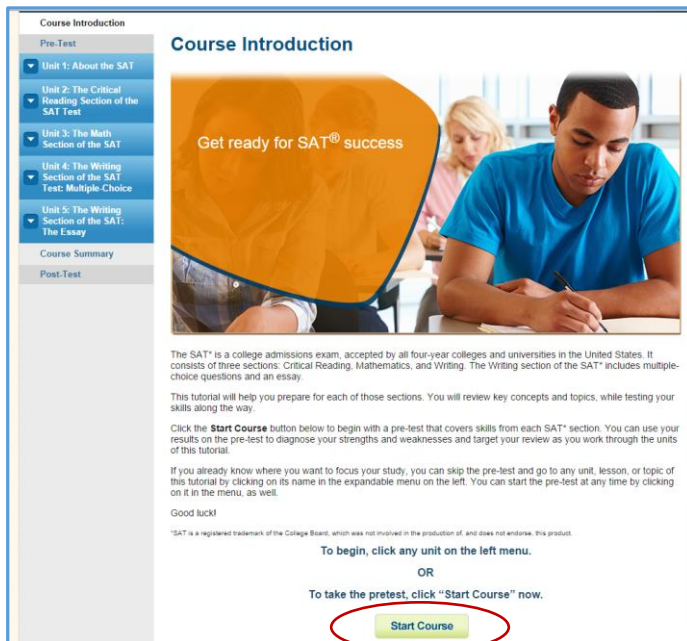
Course Introduction
Pre-Test
Unit 1: About the SAT
Unit 2: The Critical Reading Section of the SAT Test
Unit 3: The Math Section of the SAT
Unit 4: The Writing Section of the SAT Test: Multiple-Choice
Unit 5: The Writing Section of the SAT: The Essay
Course Summary
Post-Test

Course Introduction

Get ready for SAT® success

The SAT* is a college admissions exam, accepted by all four-year colleges and universities in the United States. It consists of three sections: Critical Reading, Mathematics, and Writing. The Writing section of the SAT* includes multiple-choice questions and an essay.

This tutorial will help you prepare for each of those sections. You will review key concepts and topics, while testing your skills along the way.

Click the **Start Course** button below to begin with a pre-test that covers skills from each SAT* section. You can use your results on the pre-test to diagnose your strengths and weaknesses and target your review as you work through the units of this tutorial.

If you already know where you want to focus your study, you can skip the pre-test and go to any unit, lesson, or topic of this tutorial by clicking on its name in the expandable menu on the left. You can start the pre-test at any time by clicking on it in the menu, as well.

Good luck!

*SAT is a registered trademark of the College Board, which was not involved in the production of, and does not endorse, this product.

To begin, click any unit on the left menu.

OR

To take the pretest, click "Start Course" now.

Start Course